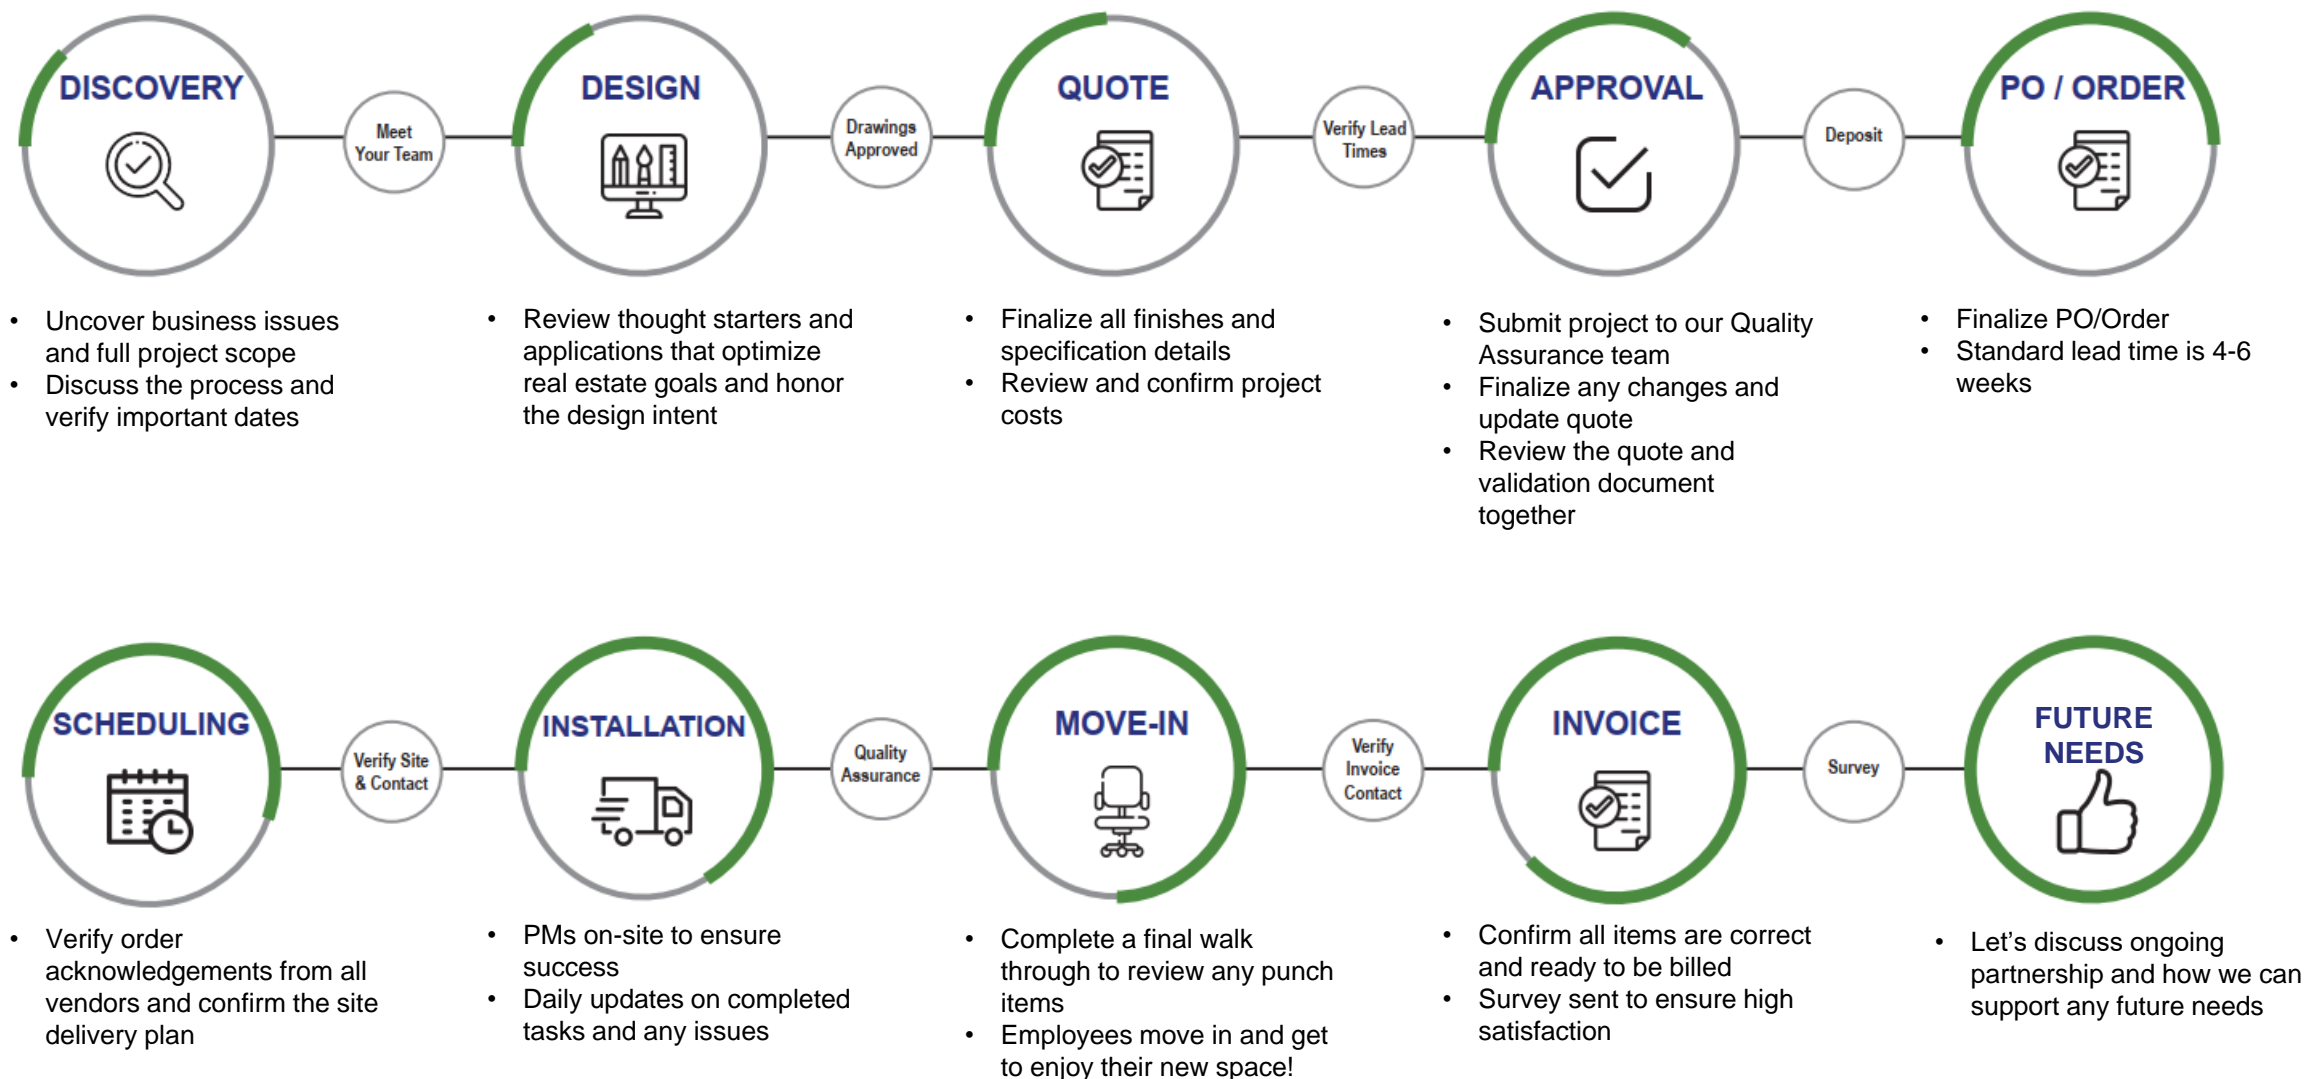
DISCOVERY

Meet Your Team

DESIGN

Drawings Approved

QUOTE

Verify Lead Times

APPROVAL

Deposit

PO / ORDER

- Uncover business issues and full project scope
- Discuss the process and verify important dates

- Review thought starters and applications that optimize real estate goals and honor the design intent

- Finalize all finishes and specification details
- Review and confirm project costs

- Submit project to our Quality Assurance team
- Finalize any changes and update quote
- Review the quote and validation document together

- Finalize PO/Order
- Standard lead time is 4-6 weeks

SCHEDULING

Verify Site & Contact

INSTALLATION

Quality Assurance

MOVE-IN

Verify Invoice Contact

INVOICE

Survey

FUTURE NEEDS

- Verify order acknowledgements from all vendors and confirm the site delivery plan

- PMs on-site to ensure success
- Daily updates on completed tasks and any issues

- Complete a final walk through to review any punch items
- Employees move in and get to enjoy their new space!

- Confirm all items are correct and ready to be billed
- Survey sent to ensure high satisfaction

- Let's discuss ongoing partnership and how we can support any future needs